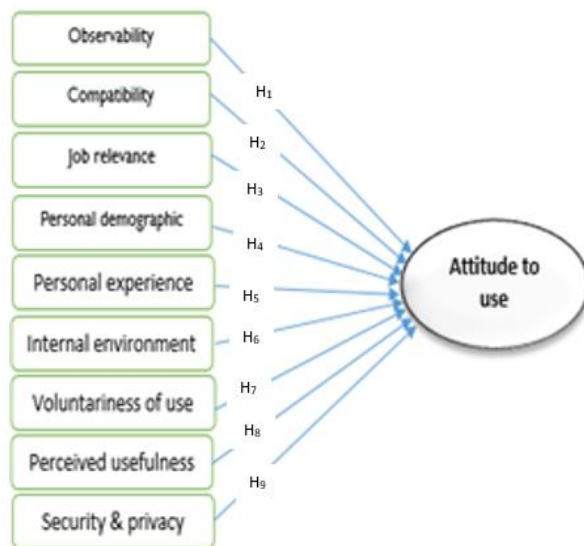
Observability

Compatibility

Job relevance

Personal demographic

Personal experience

Internal environment

Voluntariness of use

Perceived usefulness

Security & privacy

$H_1$

$H_2$

$H_3$

$H_4$

$H_5$

$H_6$

$H_7$

$H_8$

$H_9$

Attitude to use